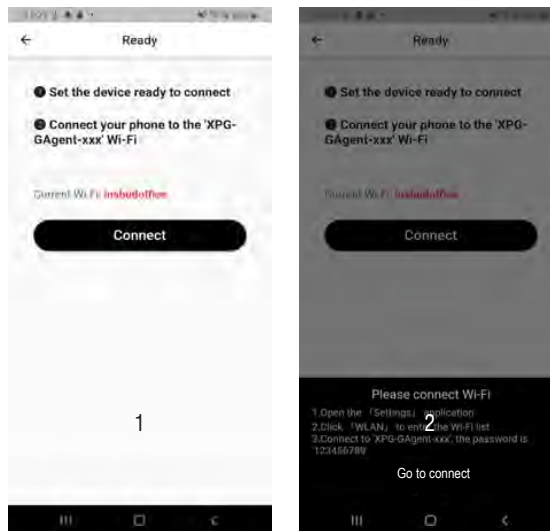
Ready

❶ Set the device ready to connect

❷ Connect your phone to the 'XPG-GAgent-xxx' Wi-Fi

Current Wi-Fi: insbudoffice

Connect

1

Ready

❶ Set the device ready to connect

❷ Connect your phone to the 'XPG-GAgent-xxx' Wi-Fi

Current Wi-Fi: insbudoffice

Connect

Please connect Wi-Fi

1.Open the「Settings」application
2.Click「WLAN」to enter the Wi-Fi list
3.Connect to 'XPG-GAgent-xxx', the password is '123456789'

2

Go to connect